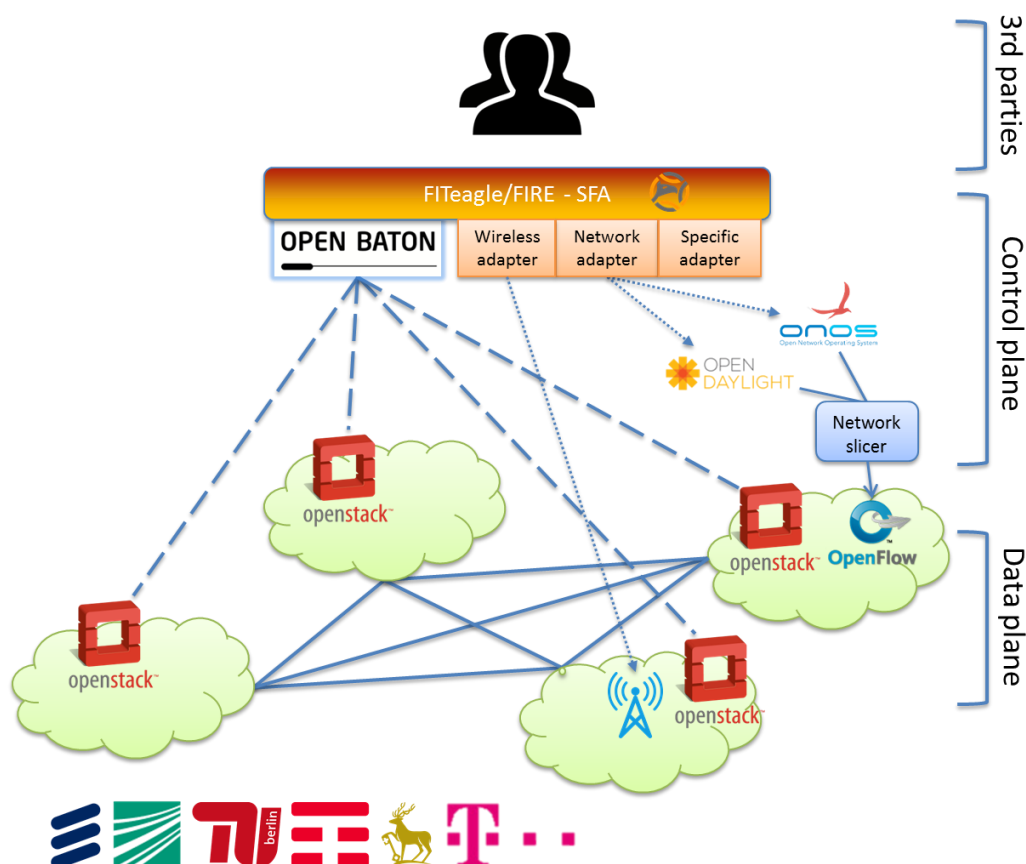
3rd parties

FITeagle/FIRE - SFA

OPEN BATON

Wireless adapter

Network adapter

Specific adapter

Control plane

ONOS
Open Network Operating System

OPEN DAYLIGHT

Network slicer

openstack

openstack

OpenFlow

Data plane

openstack

openstack

berlin